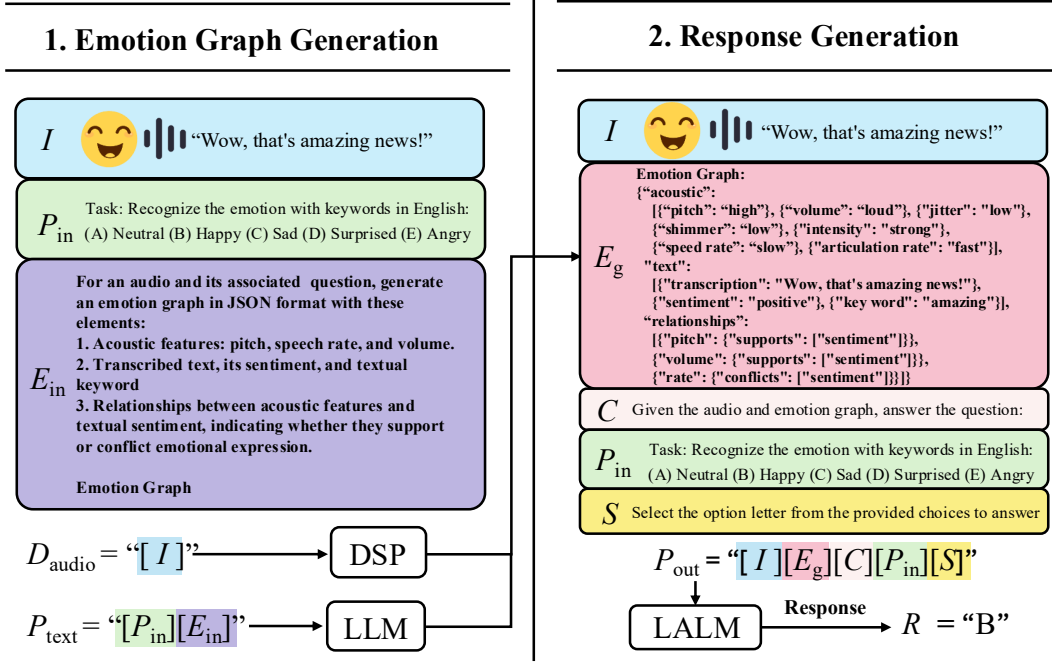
1. Emotion Graph Generation

$I$ "Wow, that's amazing news!"

$P_{\text{in}}$ Task: Recognize the emotion with keywords in English: (A) Neutral (B) Happy (C) Sad (D) Surprised (E) Angry

$E_{\text{in}}$ For an audio and its associated question, generate an emotion graph in JSON format with these elements:
1. Acoustic features: pitch, speech rate, and volume.
2. Transcribed text, its sentiment, and textual keyword
3. Relationships between acoustic features and textual sentiment, indicating whether they support or conflict emotional expression.

Emotion Graph

$D_{\text{audio}}$ = "[ $I$ ]" DSP

$P_{\text{text}}$ = "[$P_{\text{in}}$][$E_{\text{in}}$]" LLM

2. Response Generation

$I$ "Wow, that's amazing news!"

$E_{\text{g}}$ Emotion Graph:
{"acoustic":
[{"pitch": "high"}, {"volume": "loud"}, {"jitter": "low"},
{"shimmer": "low"}, {"intensity": "strong"},
{"speed rate": "slow"}, {"articulation rate": "fast"}],
"text":
[{"transcription": "Wow, that's amazing news!"},
{"sentiment": "positive"}, {"key word": "amazing"}],
"relationships":
[{"pitch": {"supports": ["sentiment"]}},
{"volume": {"supports": ["sentiment"]}},
{"rate": {"conflicts": ["sentiment"]}}]}

$C$ Given the audio and emotion graph, answer the question:

$P_{\text{in}}$ Task: Recognize the emotion with keywords in English: (A) Neutral (B) Happy (C) Sad (D) Surprised (E) Angry

$S$ Select the option letter from the provided choices to answer

$P_{\text{out}}$ = "[ $I$ ][$E_{\text{g}}$][$C$][$P_{\text{in}}$][$S$]"

LALM Response $R$ = "B"